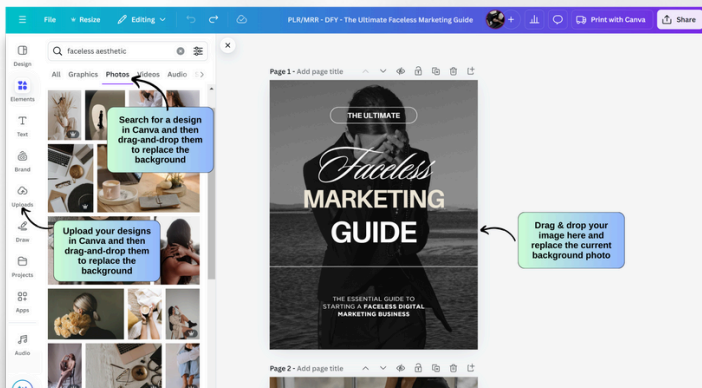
File Resize Editing PLR/MRR - DFY - The Ultimate Faceless Marketing Guide Print with Canva Share

Design
Elements
Text
Brand
Uploads
Draw
Projects
Apps
Audio

faceless aesthetic

All Graphics Photos Videos Audio

Search for a design in Canva and then drag-and-drop them to replace the background

Upload your designs in Canva and then drag-and-drop them to replace the background

Page 1 - Add page title

THE ULTIMATE
Faceless
MARKETING
GUIDE

THE ESSENTIAL GUIDE TO STARTING A FACELESS DIGITAL MARKETING BUSINESS

Drag & drop your image here and replace the current background photo

Page 2 - Add page title